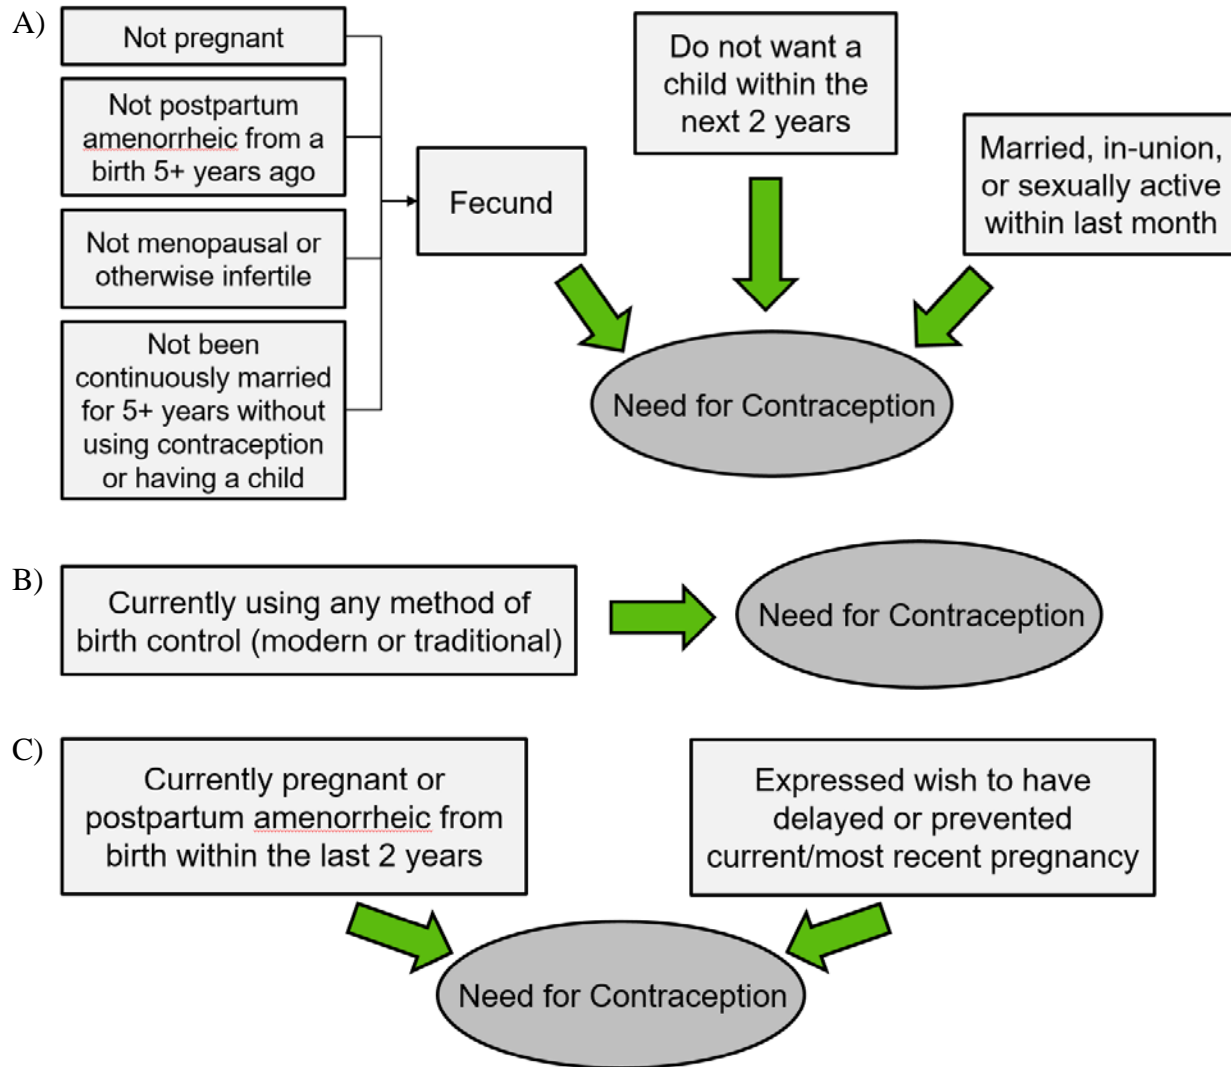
A)

Not pregnant

Not postpartum amenorrheic from a birth 5+ years ago

Not menopausal or otherwise infertile

Not been continuously married for 5+ years without using contraception or having a child

Fecund

Do not want a child within the next 2 years

Married, in-union, or sexually active within last month

Need for Contraception

B)

Currently using any method of birth control (modern or traditional)

Need for Contraception

C)

Currently pregnant or postpartum amenorrheic from birth within the last 2 years

Expressed wish to have delayed or prevented current/most recent pregnancy

Need for Contraception